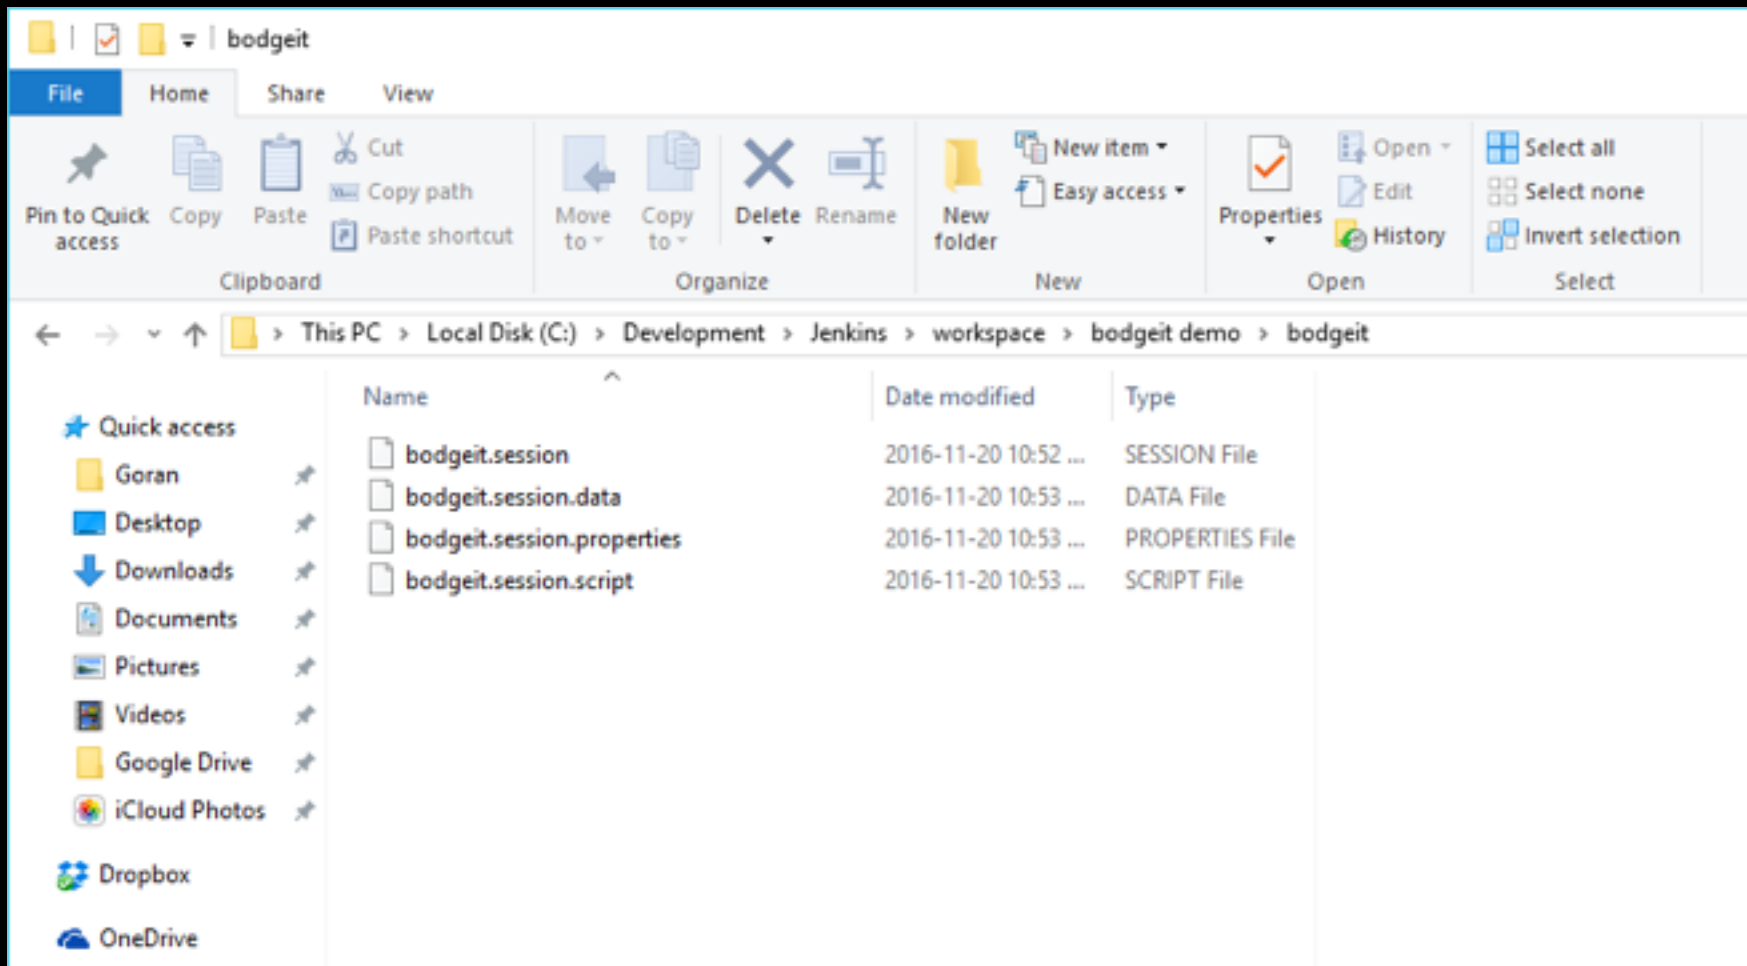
bodgeit

File Home Share View

Pin to Quick access
Copy
Paste
Cut
Copy path
Paste shortcut
Clipboard

Move to
Copy to
Delete
Rename
Organize

New folder
New item
Easy access
New

Properties
Open
Edit
History
Open

Select all
Select none
Invert selection
Select

This PC > Local Disk (C:) > Development > Jenkins > workspace > bodgeit demo > bodgeit

Quick access
Goran
Desktop
Downloads
Documents
Pictures
Videos
Google Drive
iCloud Photos
Dropbox
OneDrive

| Name | Date modified | Type |
|---|---|---|
| bodgeit.session | 2016-11-20 10:52 ... | SESSION File |
| bodgeit.session.data | 2016-11-20 10:53 ... | DATA File |
| bodgeit.session.properties | 2016-11-20 10:53 ... | PROPERTIES File |
| bodgeit.session.script | 2016-11-20 10:53 ... | SCRIPT File |